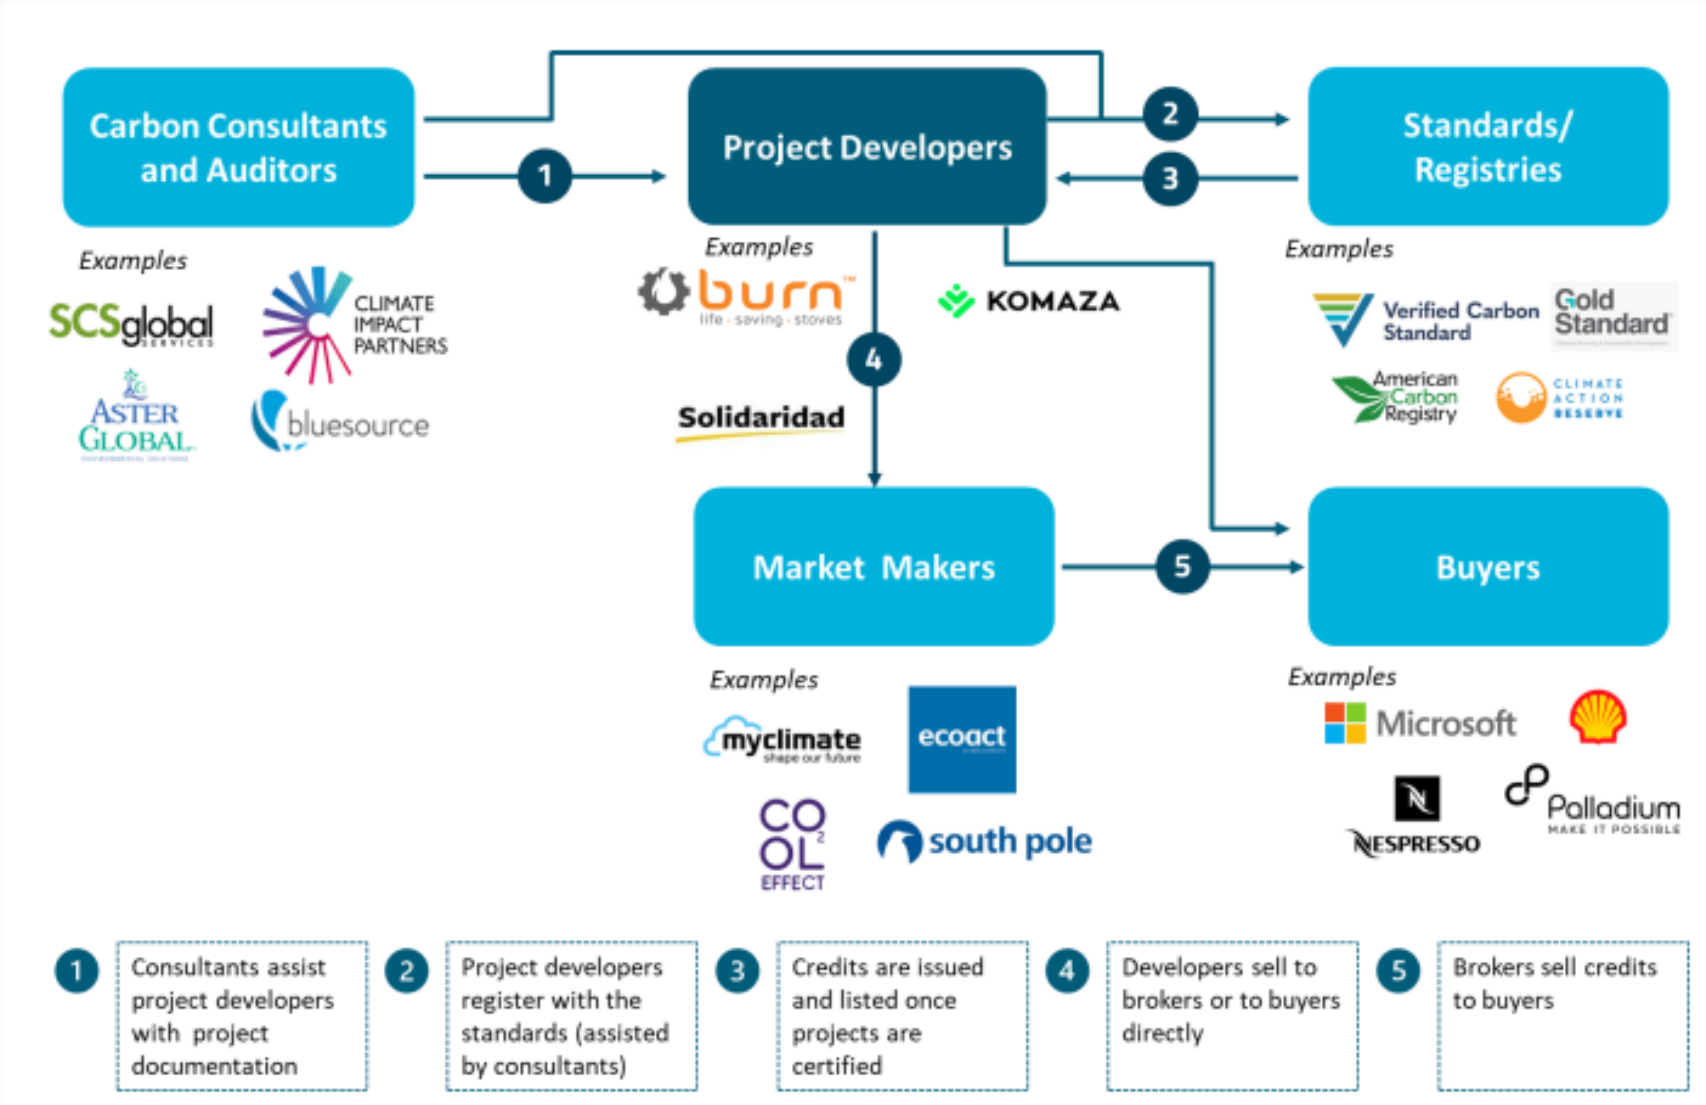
Carbon Consultants and Auditors

1

Project Developers

2

3

Standards/ Registries

Examples

SCSglobal SERVICES

CLIMATE IMPACT PARTNERS

ASTER GLOBAL

bluesource

Examples

burn™ life · saving · stoves

KOMAZA

4

Solidaridad

Examples

Verified Carbon Standard

Gold Standard

American Carbon Registry

CLIMATE ACTION RESERVE

Market Makers

5

Buyers

Examples

myclimate shape our future

ecoact

CO OL $^2$ EFFECT

south pole

Examples

Microsoft

NESPRESSO

Palladium MAKE IT POSSIBLE

1 Consultants assist project developers with project documentation

2 Project developers register with the standards (assisted by consultants)

3 Credits are issued and listed once projects are certified

4 Developers sell to brokers or to buyers directly

5 Brokers sell credits to buyers